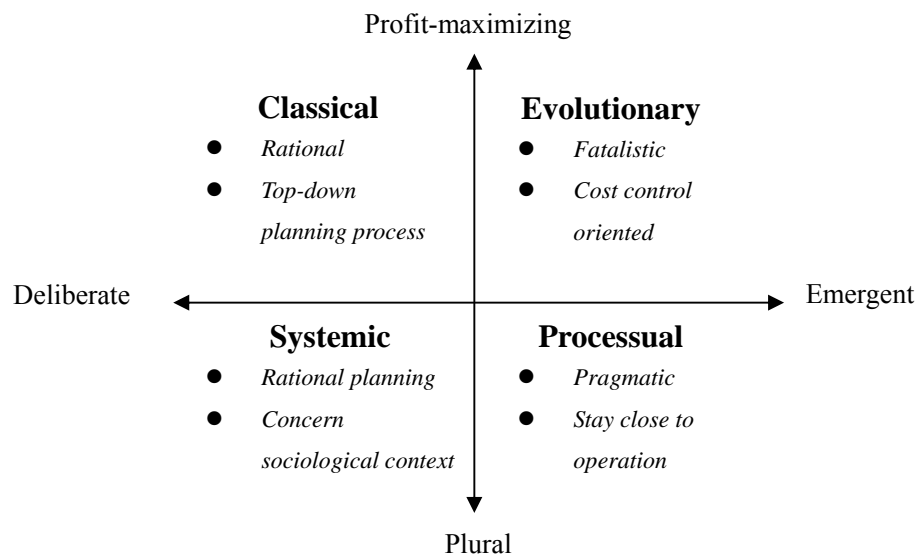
Profit-maximizing

Classical
- Rational
- Top-down planning process

Evolutionary
- Fatalistic
- Cost control oriented

Deliberate

Emergent

Systemic
- Rational planning
- Concern sociological context

Processual
- Pragmatic
- Stay close to operation

Plural